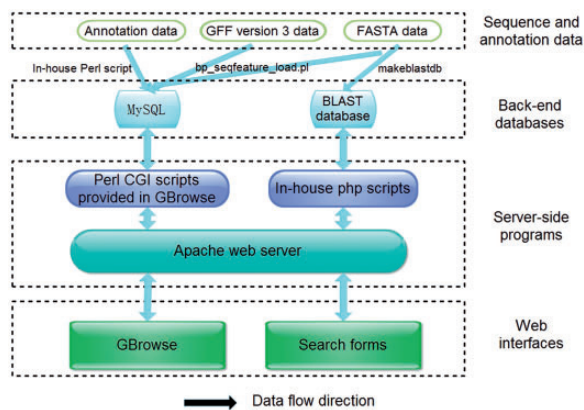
Annotation data

GFF version 3 data

FASTA data

Sequence and annotation data

In-house Perl script

bp_seqfeature_load.pl

makeblastdb

MySQL

BLAST database

Back-end databases

Perl CGI scripts provided in GBrowse

In-house php scripts

Server-side programs

Apache web server

GBrowse

Search forms

Web interfaces

Data flow direction